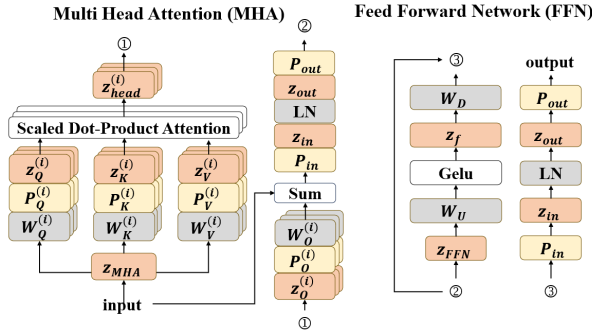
Multi Head Attention (MHA)

①

$z_{head}^{(i)}$

Scaled Dot-Product Attention

$z_Q^{(i)}$ $z_K^{(i)}$ $z_V^{(i)}$

$P_Q^{(i)}$ $P_K^{(i)}$ $P_V^{(i)}$

$W_Q^{(i)}$ $W_K^{(i)}$ $W_V^{(i)}$

$z_{MHA}$

input

②

$P_{out}$

$z_{out}$

LN

$z_{in}$

$P_{in}$

Sum

$W_O^{(i)}$

$P_O^{(i)}$

$z_O^{(i)}$

①

Feed Forward Network (FFN)

③

$W_D$

$z_f$

Gelu

$W_U$

$z_{FFN}$

②

output

$P_{out}$

$z_{out}$

LN

$z_{in}$

$P_{in}$

③